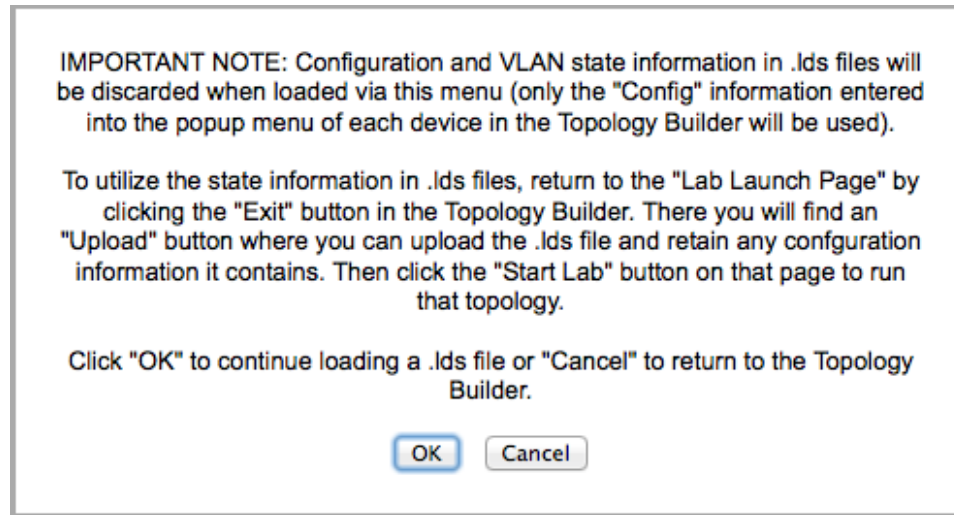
IMPORTANT NOTE: Configuration and VLAN state information in .lds files will be discarded when loaded via this menu (only the "Config" information entered into the popup menu of each device in the Topology Builder will be used).

To utilize the state information in .lds files, return to the "Lab Launch Page" by clicking the "Exit" button in the Topology Builder. There you will find an "Upload" button where you can upload the .lds file and retain any confguration information it contains. Then click the "Start Lab" button on that page to run that topology.

Click "OK" to continue loading a .lds file or "Cancel" to return to the Topology Builder.

OK Cancel